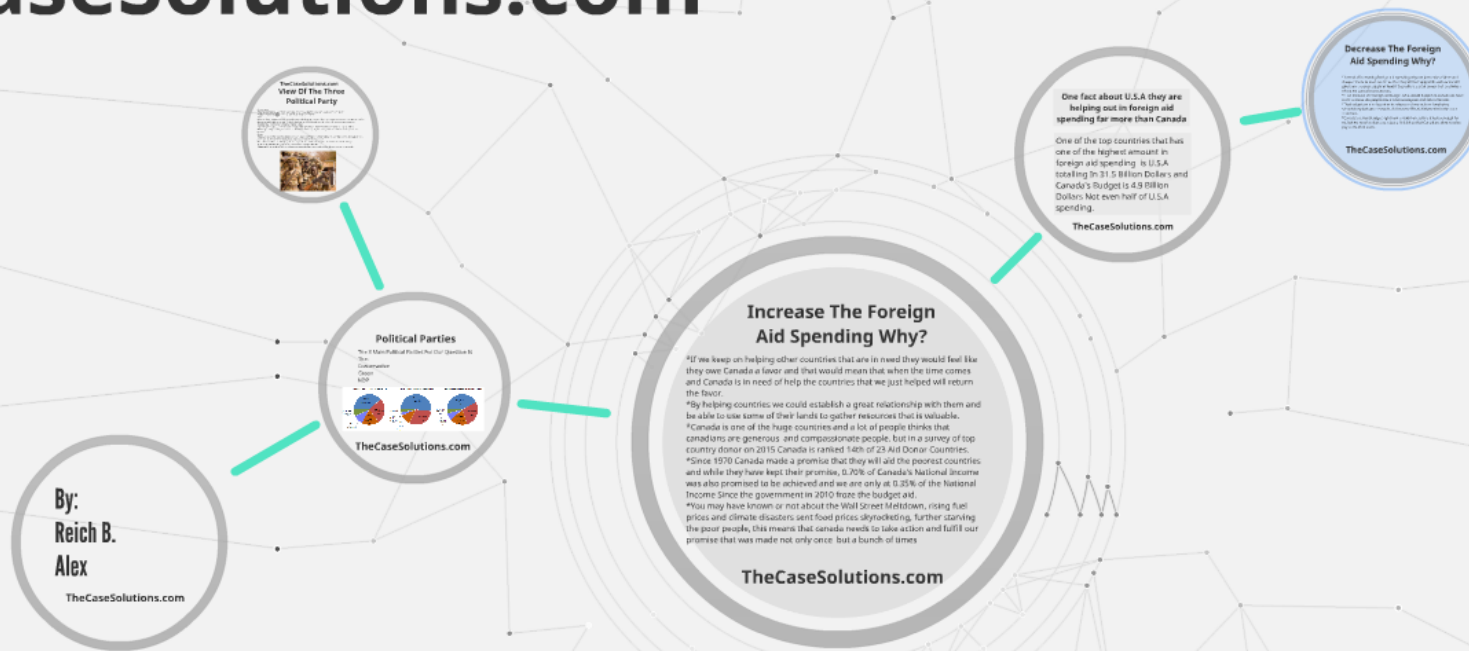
eCaseSolutions.com

TheCaseSolutions.com
View Of The Three Political Party

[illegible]

Political Parties

The 3 Main Political Parties For Our Question Is
Green
Conservative
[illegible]
NDP

TheCaseSolutions.com

By:
Reich B.
Alex

TheCaseSolutions.com

Increase The Foreign Aid Spending Why?

*If we keep on helping other countries that are in need they would feel like they owe Canada a favor and that would mean that when the time comes and Canada is in need of help the countries that we just helped will return the favor.
*By helping countries we could establish a great relationship with them and be able to use some of their lands to gather resources that is valuable.
*Canada is one of the huge countries and a lot of people thinks that canadians are generous and compassionate people. but in a survey of top country donor on 2015 Canada is ranked 14th of 23 Aid Donor Countries.
*Since 1970 Canada made a promise that they will aid the poorest countries and while they have kept their promise, 0.70% of Canada's National Income was also promised to be achieved and we are only at 0.35% of the National Income Since the government in 2010 froze the budget aid.
*You may have known or not about the Wall Street Meltdown, rising fuel prices and climate disasters sent food prices skyrocketing, further starving the poor people, this means that canada needs to take action and fulfill our promise that was made not only once but a bunch of times

TheCaseSolutions.com

One fact about U.S.A they are helping out in foreign aid spending far more than Canada

One of the top countries that has one of the highest amount in foreign aid spending is U.S.A totaling In 31.5 Billion Dollars and Canada's Budget is 4.9 Billion Dollars Not even half of U.S.A spending.

TheCaseSolutions.com

Decrease The Foreign Aid Spending Why?

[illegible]

TheCaseSolutions.com